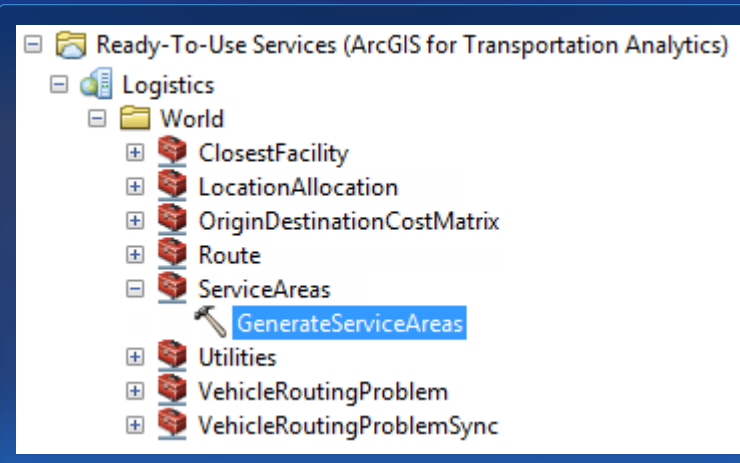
Ready-To-Use Services (ArcGIS for Transportation Analytics)
Logistics
World
ClosestFacility
LocationAllocation
OriginDestinationCostMatrix
Route
ServiceAreas
GenerateServiceAreas
Utilities
VehicleRoutingProblem
VehicleRoutingProblemSync